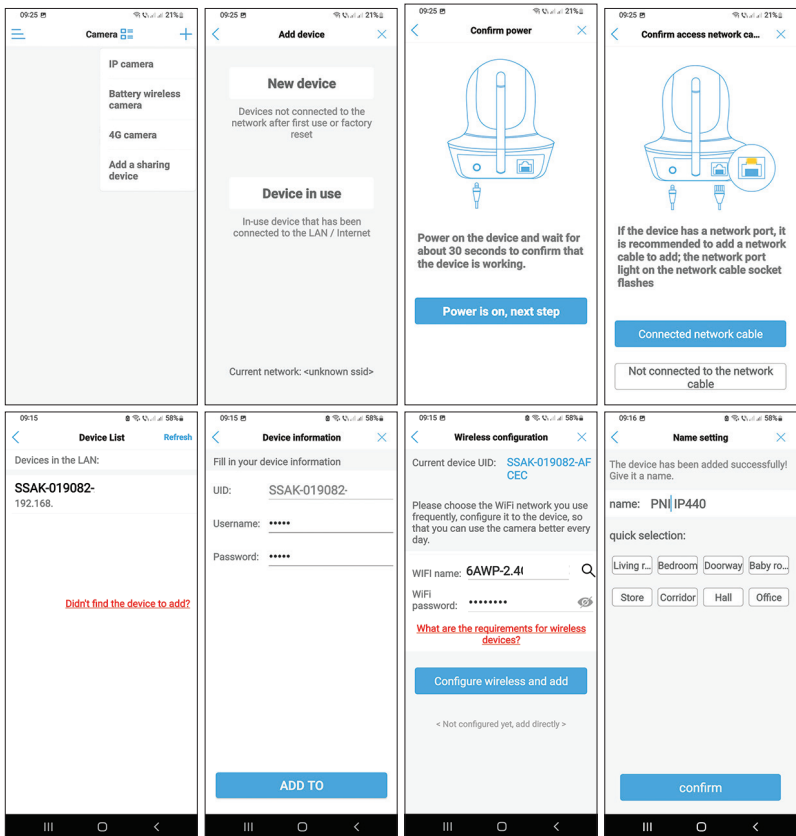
09:25 21%

Camera

IP camera

Battery wireless camera

4G camera

Add a sharing device

09:25 21%

Add device

New device

Devices not connected to the network after first use or factory reset

Device in use

In-use device that has been connected to the LAN / Internet

Current network: <unknown ssid>

09:25 21%

Confirm power

Power on the device and wait for about 30 seconds to confirm that the device is working.

Power is on, next step

09:25 21%

Confirm access network ca...

If the device has a network port, it is recommended to add a network cable to add; the network port light on the network cable socket flashes

Connected network cable

Not connected to the network cable

09:15 58%

Device List

Refresh

Devices in the LAN:

SSAK-019082-

192.168.

Didn't find the device to add?

09:15 58%

Device information

Fill in your device information

UID: SSAK-019082-

Username: •••••

Password: •••••

ADD TO

09:15 58%

Wireless configuration

Current device UID: SSAK-019082-AFCEC

Please choose the WiFi network you use frequently, configure it to the device, so that you can use the camera better every day.

WIFI name: 6AWP-2.4(

WiFi password: ••••••••

What are the requirements for wireless devices?

Configure wireless and add

< Not configured yet, add directly >

09:16 58%

Name setting

The device has been added successfully! Give it a name.

name: PNI IP440

quick selection:

Living r... Bedroom Doorway Baby ro...

Store Corridor Hall Office

confirm